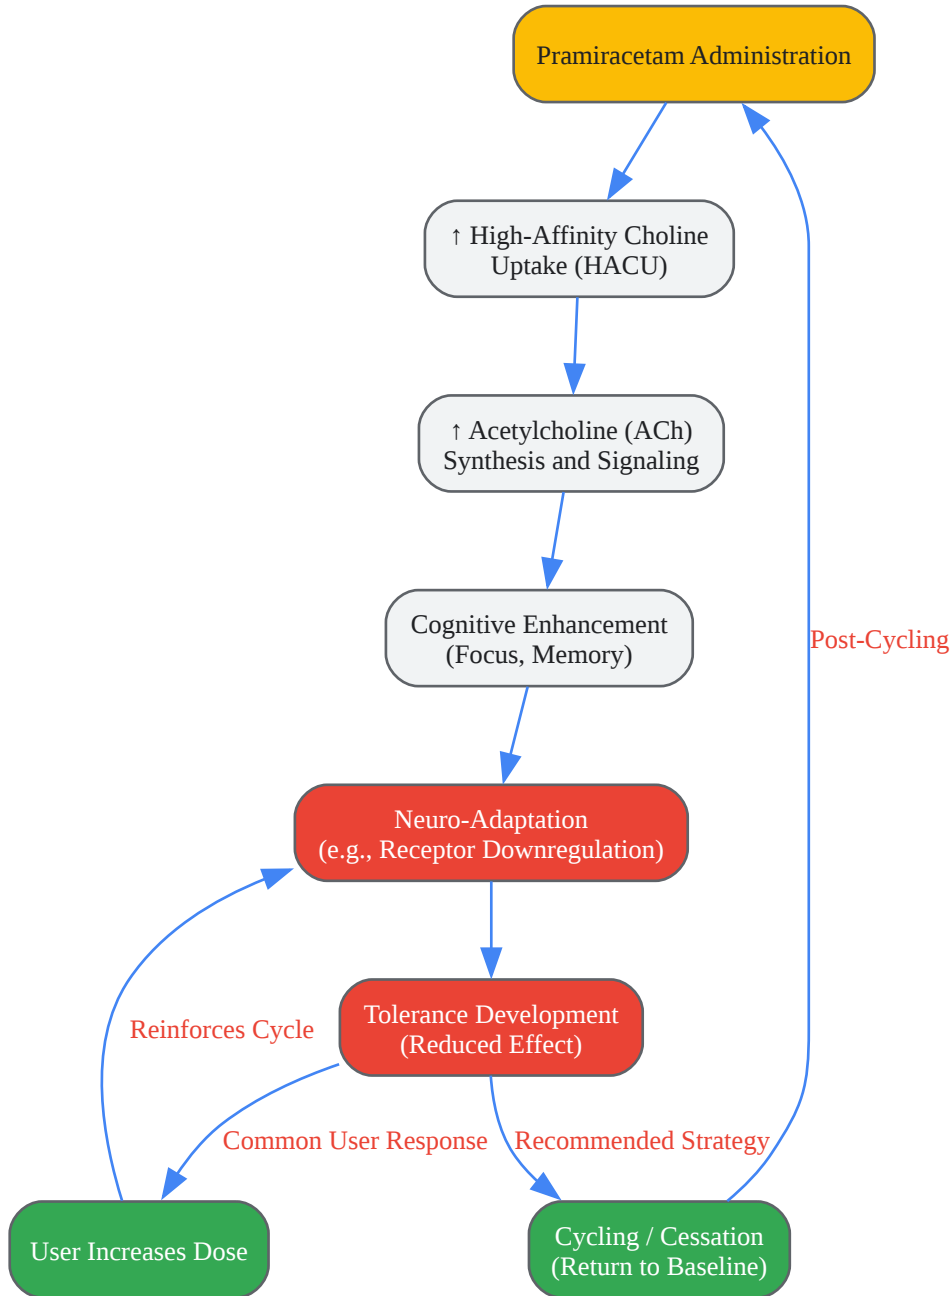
Pramiracetam Administration

↑ High-Affinity Choline Uptake (HACU)

↑ Acetylcholine (ACh) Synthesis and Signaling

Cognitive Enhancement (Focus, Memory)

Post-Cycling

Neuro-Adaptation (e.g., Receptor Downregulation)

Reinforces Cycle

Tolerance Development (Reduced Effect)

Common User Response

Recommended Strategy

User Increases Dose

Cycling / Cessation (Return to Baseline)